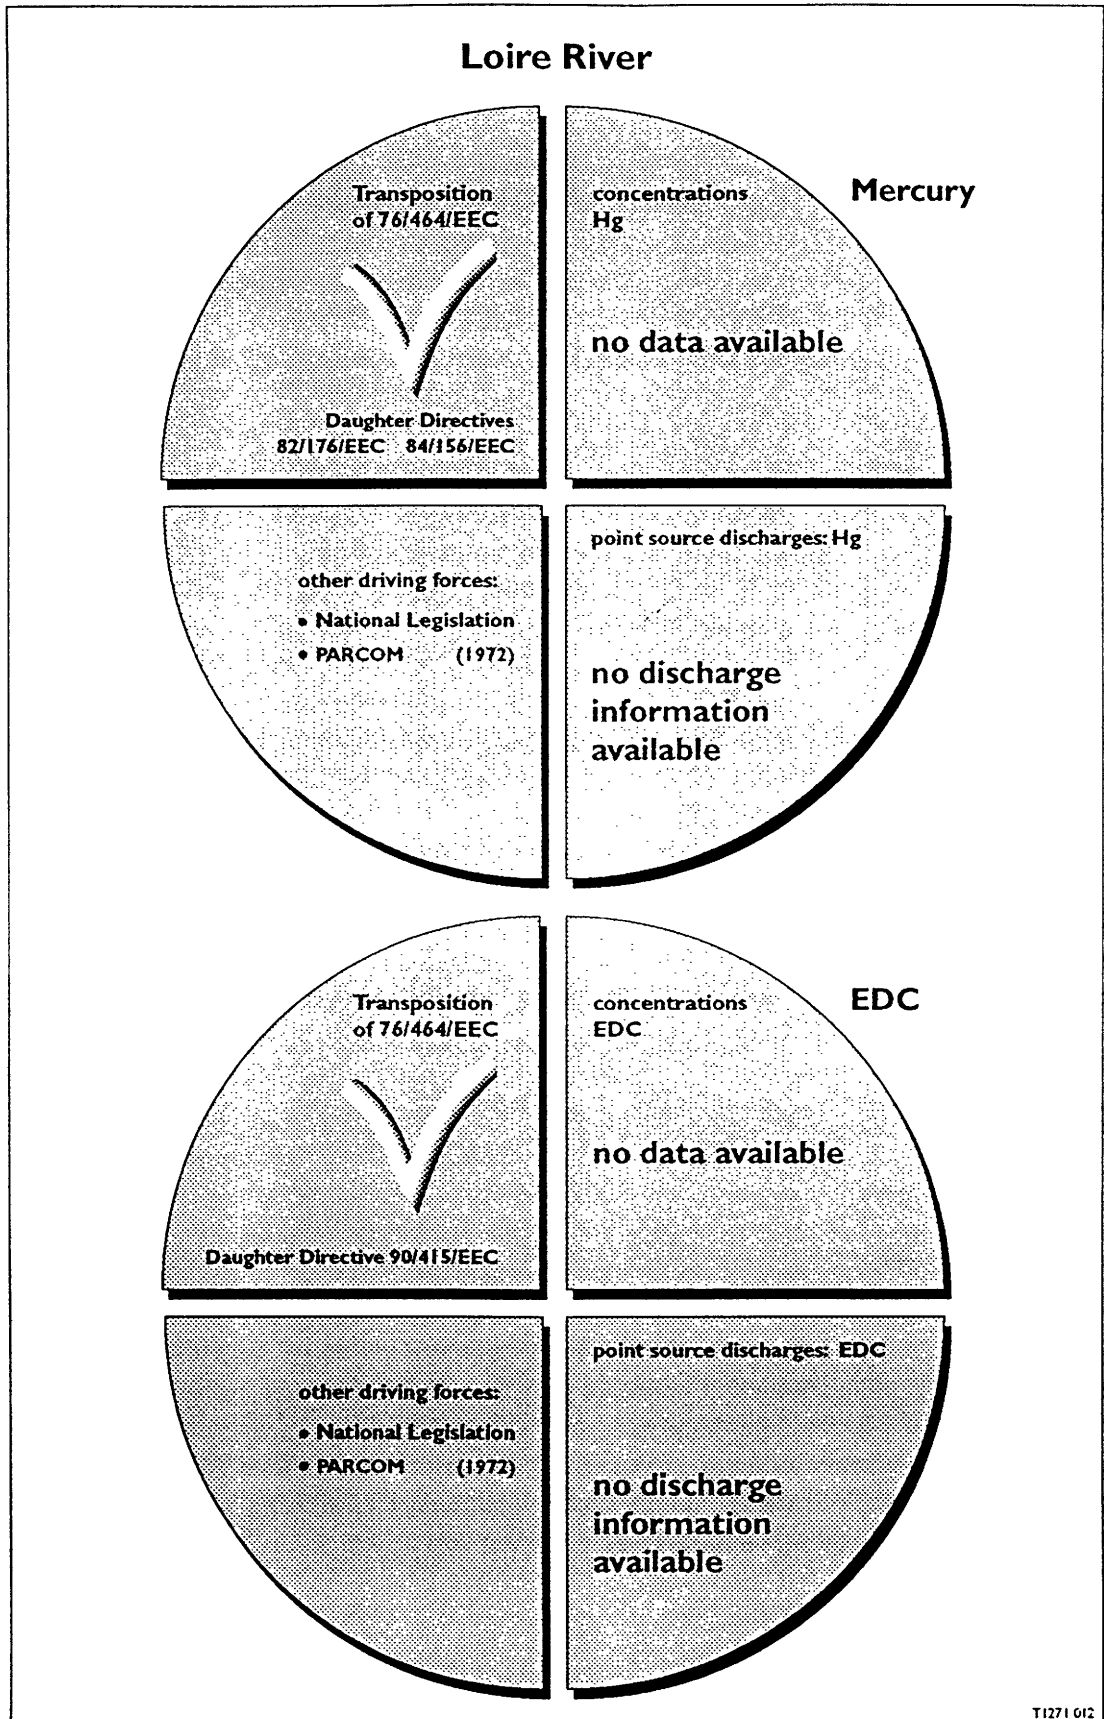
Loire River

Transposition of 76/464/EEC

Daughter Directives
82/176/EEC 84/156/EEC

concentrations Hg

Mercury

no data available

other driving forces:
• National Legislation
• PARCOM (1972)

point source discharges: Hg

no discharge information available

Transposition of 76/464/EEC

Daughter Directive 90/415/EEC

concentrations EDC

EDC

no data available

other driving forces:
• National Legislation
• PARCOM (1972)

point source discharges: EDC

no discharge information available

T1271 012